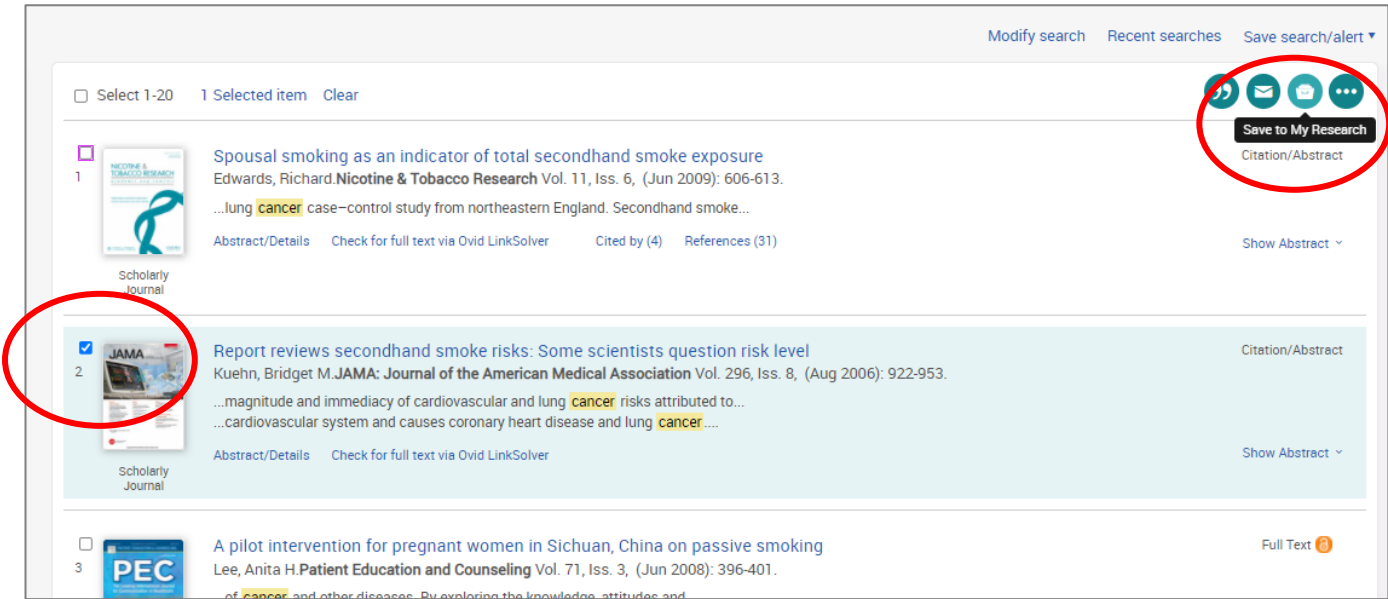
Modify search Recent searches Save search/alert ▾

Select 1-20 1 Selected item Clear

Save to My Research

1

NICOTINE & TOBACCO RESEARCH

Spousal smoking as an indicator of total secondhand smoke exposure

Edwards, Richard.**Nicotine & Tobacco Research** Vol. 11, Iss. 6, (Jun 2009): 606-613.

...lung cancer case–control study from northeastern England. Secondhand smoke...

Abstract/Details Check for full text via Ovid LinkSolver Cited by (4) References (31)

Citation/Abstract

Show Abstract

Scholarly Journal

2

JAMA

Report reviews secondhand smoke risks: Some scientists question risk level

Kuehn, Bridget M.**JAMA: Journal of the American Medical Association** Vol. 296, Iss. 8, (Aug 2006): 922-953.

...magnitude and immediacy of cardiovascular and lung cancer risks attributed to...
...cardiovascular system and causes coronary heart disease and lung cancer....

Abstract/Details Check for full text via Ovid LinkSolver

Citation/Abstract

Show Abstract

Scholarly Journal

3

PEC

A pilot intervention for pregnant women in Sichuan, China on passive smoking

Lee, Anita H.**Patient Education and Counseling** Vol. 71, Iss. 3, (Jun 2008): 396-401.

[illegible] of cancer and other diseases. By exploring the knowledge, attitudes and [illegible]

Full Text